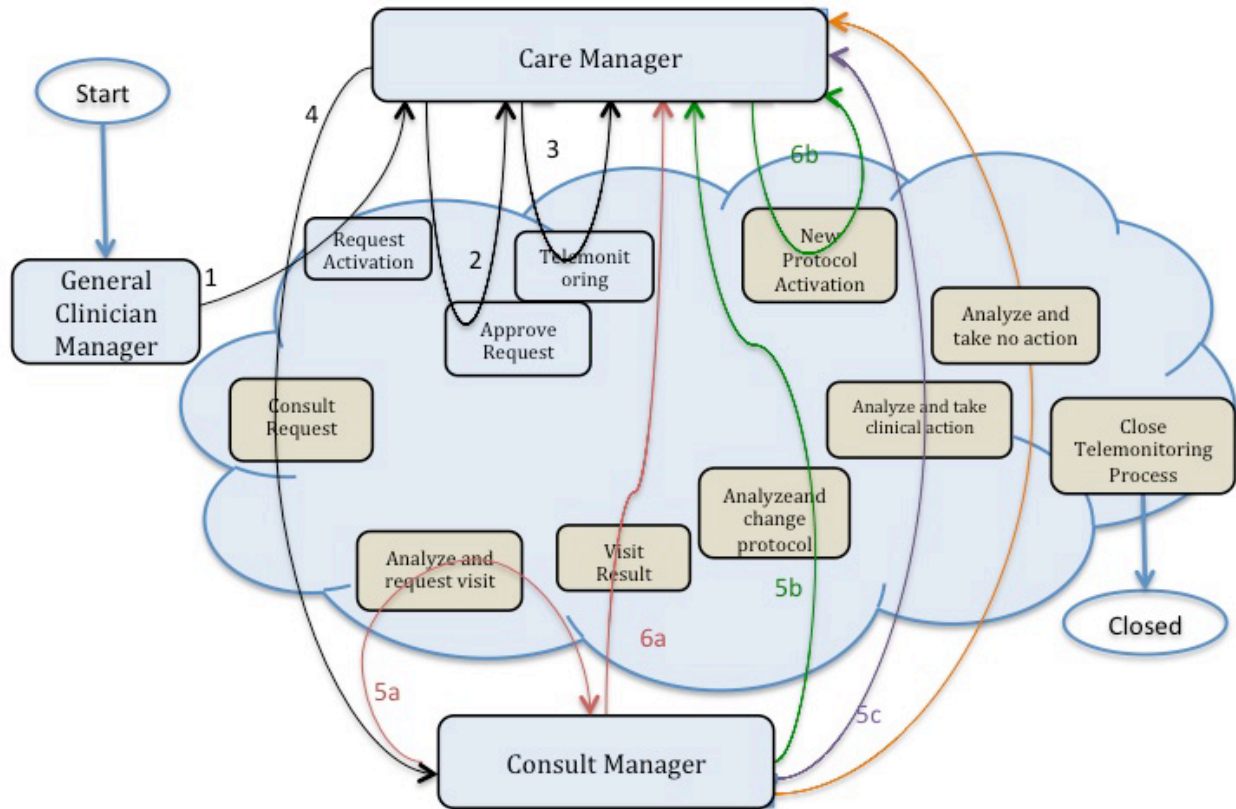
Care Manager

Start

4

3

6b

General Clinician Manager

1

Request Activation

2

Telemonitoring

New Protocol Activation

Approve Request

Analyze and take no action

Consult Request

Analyze and take clinical action

Close Telemonitoring Process

Analyzeand change protocol

Analyze and request visit

Visit Result

5b

6a

Closed

5a

5c

Consult Manager